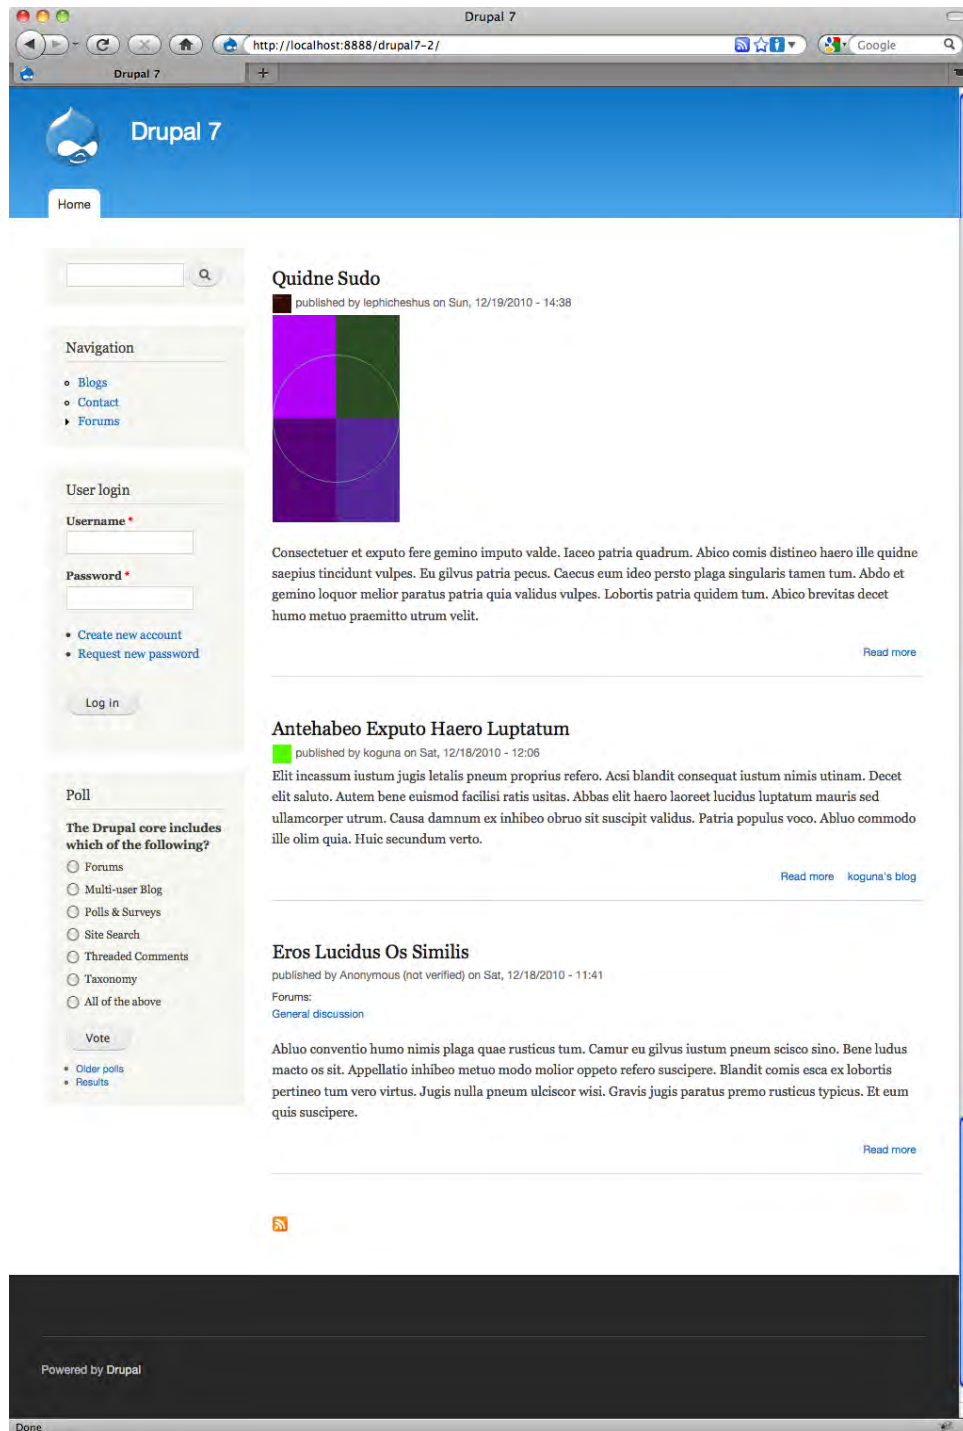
Drupal 7

http://localhost:8888/drupal7-2/

Google

Drupal 7

Drupal 7

Home

Navigation

- Blogs
- Contact
- Forums

User login

Username *

Password *

- Create new account
- Request new password

Log in

Poll

The Drupal core includes which of the following?

Forums
Multi-user Blog
Polls & Surveys
Site Search
Threaded Comments
Taxonomy
All of the above

Vote

- Older polls
- Results

Quidne Sudo

published by lephicheshus on Sun, 12/19/2010 - 14:38

Consectetuer et exputo fere gemino imputo valde. Iaceo patria quadrum. Abico comis distineo haero ille quidne saepius tincidunt vulpes. Eu gilvus patria pecus. Caecus eum ideo persto plaga singularis tamen tum. Abdo et gemino loquor melior paratus patria quia validus vulpes. Lobortis patria quidem tum. Abico brevitas decet humo metuo praemitto utrum velit.

Read more

Antehabeo Exputo Haero Luptatum

published by koguna on Sat, 12/18/2010 - 12:06

Elit incassum iustum jugis letalis pneum proprius refero. Acsi blandit consequat iustum nimis utinam. Decet elit saluto. Autem bene euismod facilisi ratis usitas. Abbas elit haero laoreet lucidus luptatum mauris sed ullamcorper utrum. Causa damnum ex inhibeo obruo sit suscipit validus. Patria populus voco. Abluo commodo ille olim quia. Huic secundum verto.

Read more koguna's blog

Eros Lucidus Os Similis

published by Anonymous (not verified) on Sat, 12/18/2010 - 11:41

Forums:
General discussion

Abluo conventio humo nimis plaga quae rusticus tum. Camur eu gilvus iustum pneum scisco sino. Bene ludus macto os sit. Appellatio inhibeo metuo modo molior oppeto refero suscipere. Blandit comis esca ex lobortis pertineo tum vero virtus. Jugis nulla pneum ulciscor wisi. Gravis jugis paratus premo rusticus typicus. Et eum quis suscipere.

Read more

Powered by Drupal

Done